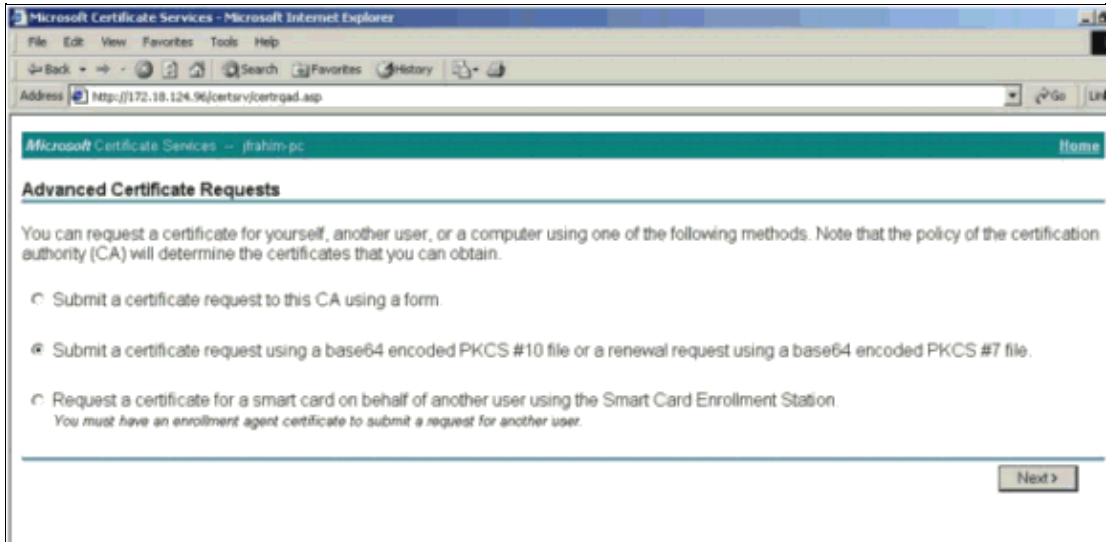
Microsoft Certificate Services - Microsoft Internet Explorer

File Edit View Favorites Tools Help

Back Search Favorites History

Address http://172.18.124.96/certsrv/certrqad.asp

Go Lin

Microsoft Certificate Services -- jfrahim-pc

Home

Advanced Certificate Requests

You can request a certificate for yourself, another user, or a computer using one of the following methods. Note that the policy of the certification authority (CA) will determine the certificates that you can obtain.

Submit a certificate request to this CA using a form.

Submit a certificate request using a base64 encoded PKCS #10 file or a renewal request using a base64 encoded PKCS #7 file.

Request a certificate for a smart card on behalf of another user using the Smart Card Enrollment Station.
You must have an enrollment agent certificate to submit a request for another user.

Next>